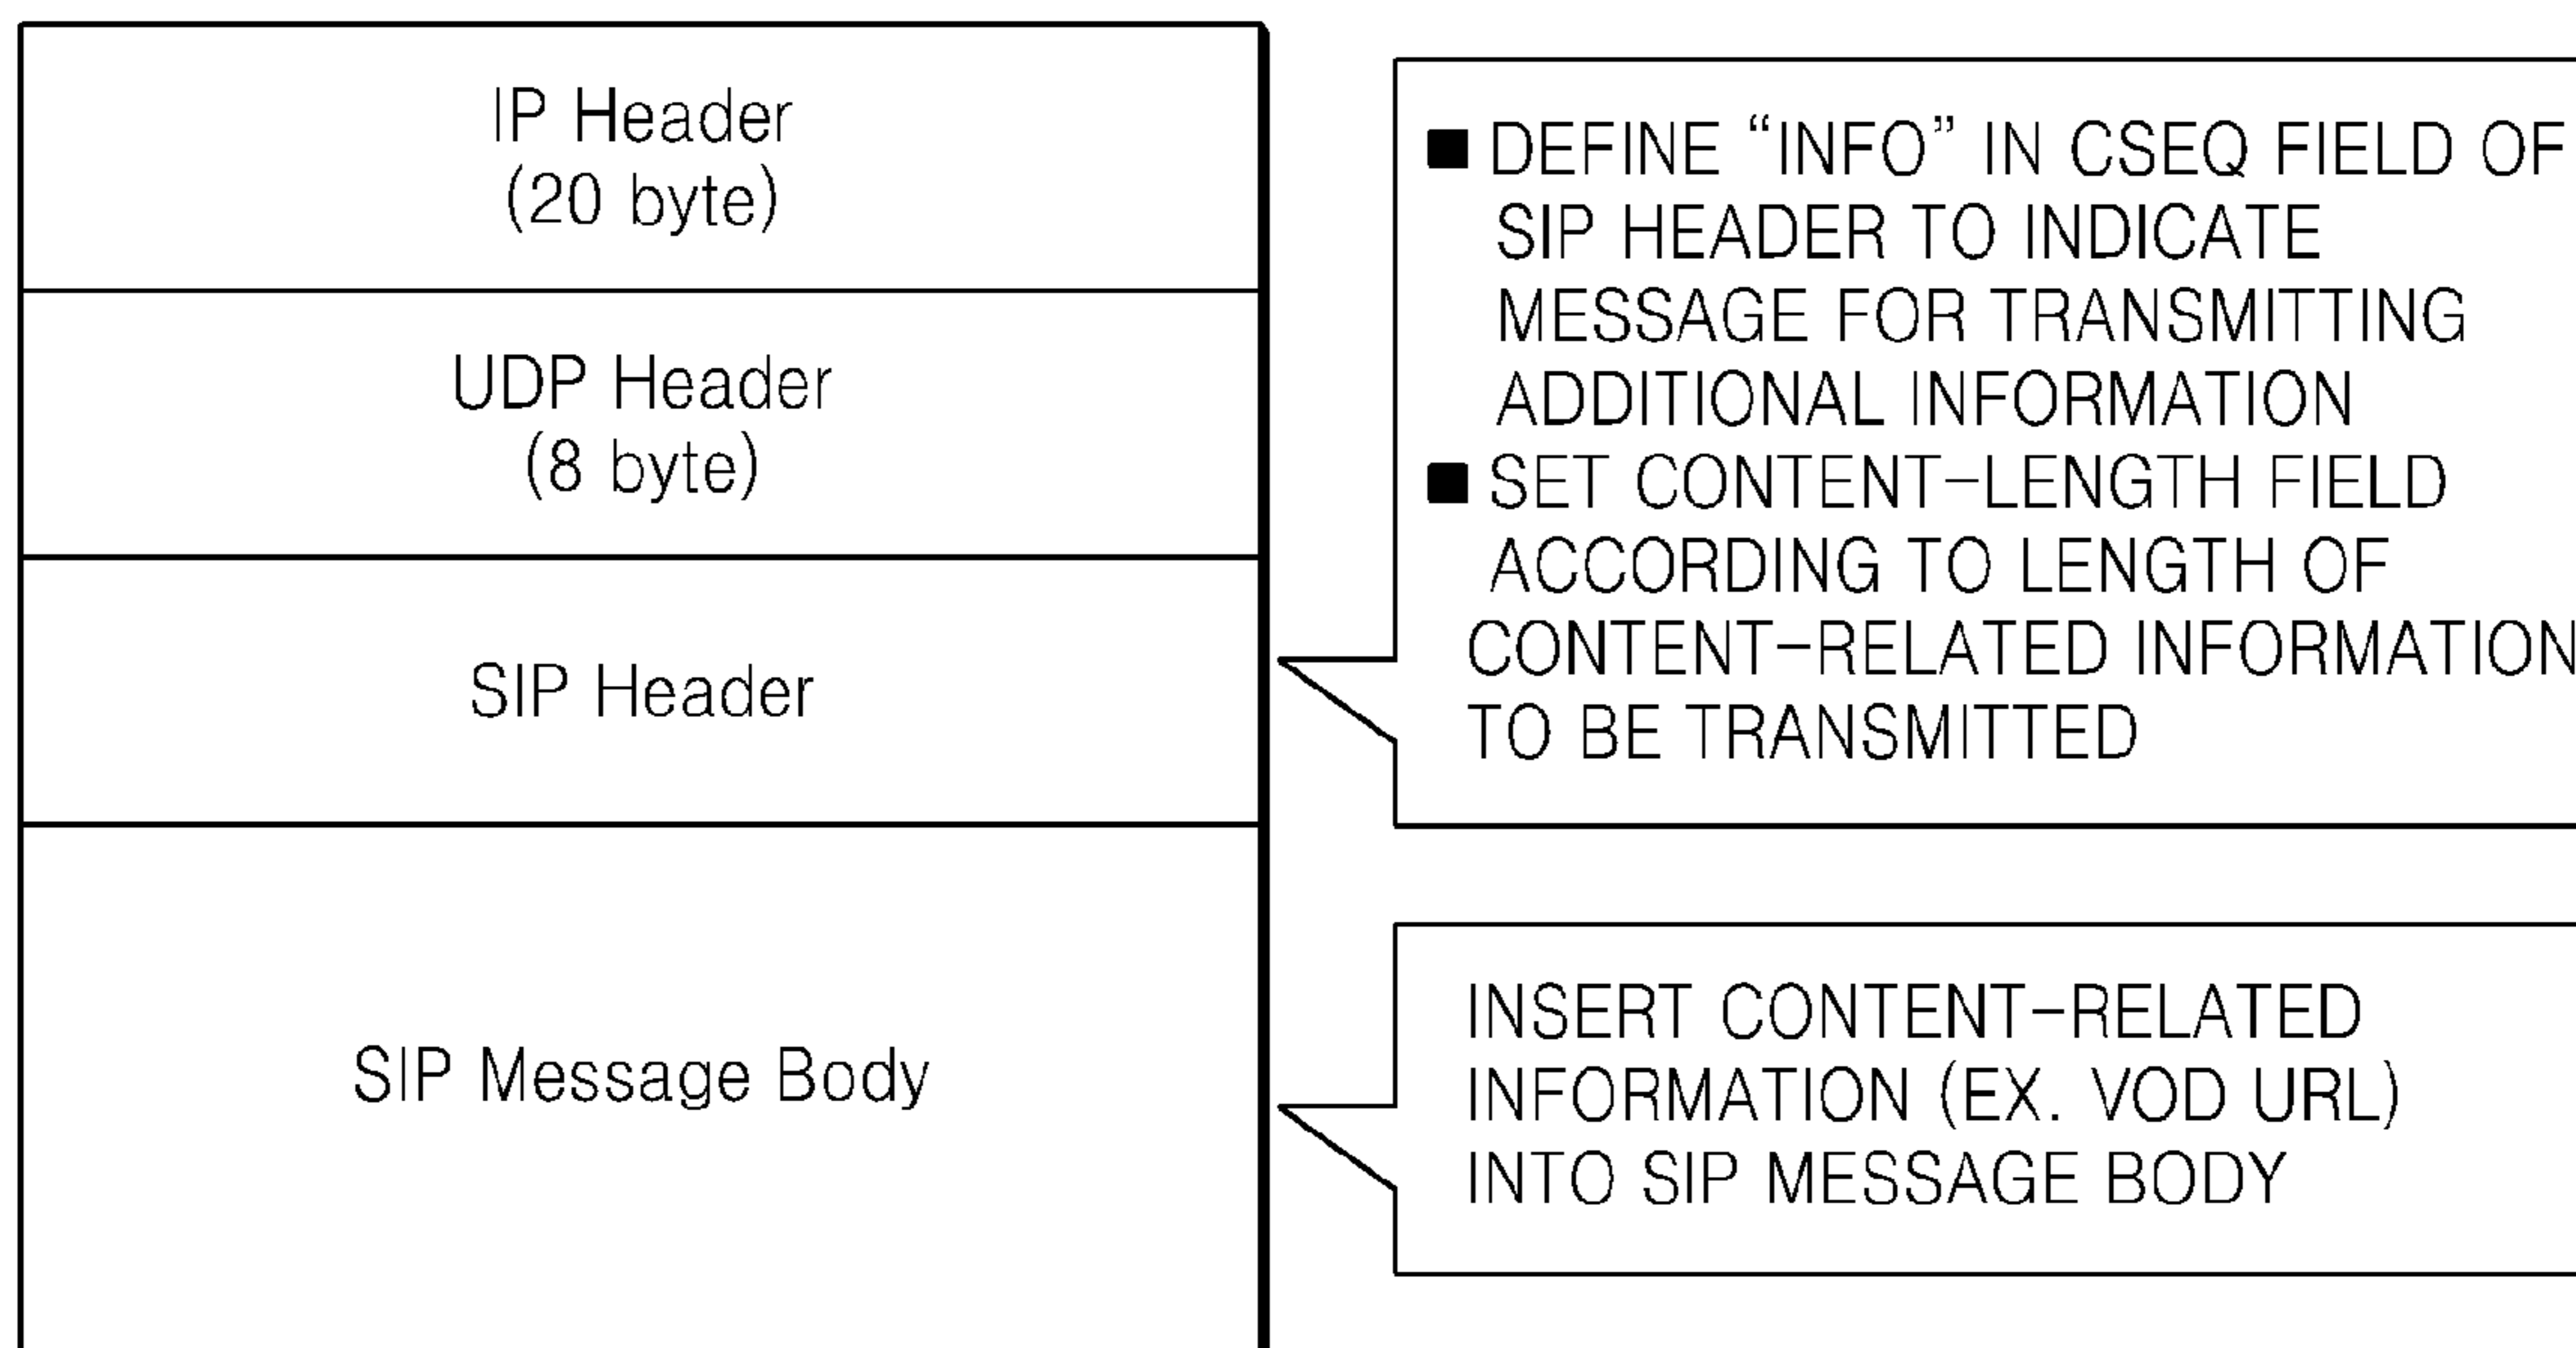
IP Header
(20 byte)

UDP Header
(8 byte)

SIP Header

SIP Message Body

■ DEFINE “INFO” IN CSEQ FIELD OF SIP HEADER TO INDICATE MESSAGE FOR TRANSMITTING ADDITIONAL INFORMATION
■ SET CONTENT-LENGTH FIELD ACCORDING TO LENGTH OF CONTENT-RELATED INFORMATION TO BE TRANSMITTED

INSERT CONTENT-RELATED INFORMATION (EX. VOD URL) INTO SIP MESSAGE BODY